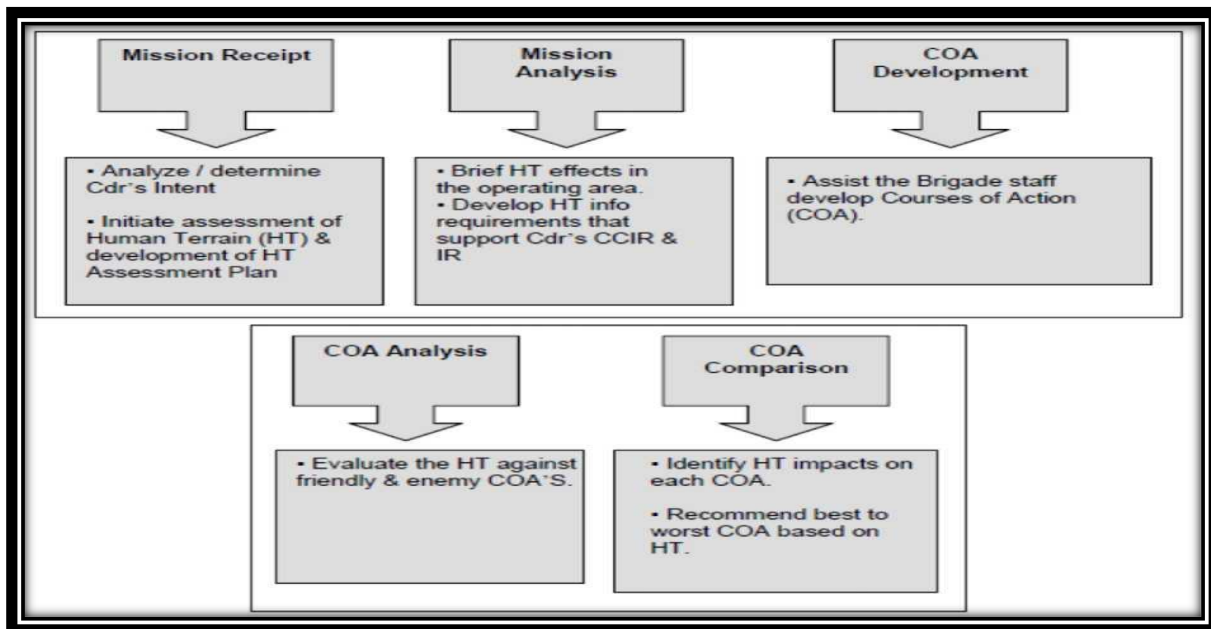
Mission Receipt

• Analyze / determine Cdr's Intent

• Initiate assessment of Human Terrain (HT) & development of HT Assessment Plan

Mission Analysis

• Brief HT effects in the operating area.

• Develop HT info requirements that support Cdr's CCIR & IR

COA Development

• Assist the Brigade staff develop Courses of Action (COA).

COA Analysis

• Evaluate the HT against friendly & enemy COA'S.

COA Comparison

• Identify HT impacts on each COA.

• Recommend best to worst COA based on HT.